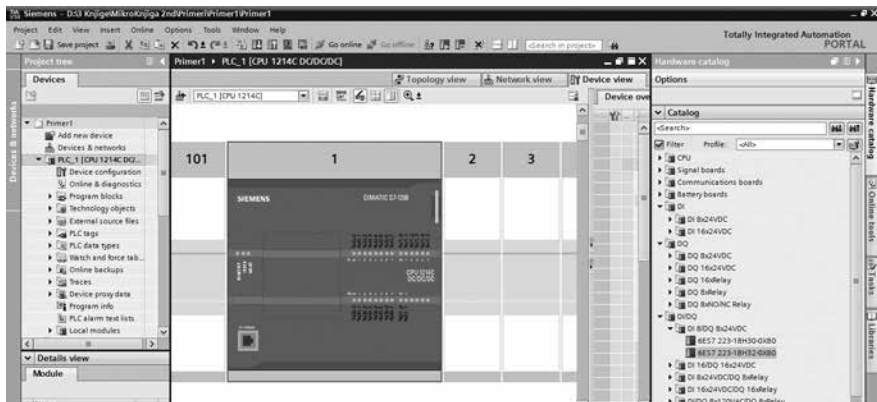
Siemens - D:\3 Knjige\MikroKnjiga 2nd\Primeri\Primer1\Primer1

Project Edit View Insert Online Options Tools Window Help

Save project

Go online Go offline

<Search in project>

Totally Integrated Automation PORTAL

Project tree

Devices

Devices & networks

Primer1
Add new device
Devices & networks
PLC_1 [CPU 1214C DC/...
Device configuration
Online & diagnostics
Program blocks
Technology objects
External source files
PLC tags
PLC data types
Watch and force tab...
Online backups
Traces
Device proxy data
Program info
PLC alarm text lists
Local modules

Details view

Module

Primer1 ▸ PLC_1 [CPU 1214C DC/DC/DC]

Topology view
Network view
Device view

PLC_1 [CPU 1214C]

Device ove

101
1
2
3

SIEMENS
SIMATIC S7-1200

CPU 1214C
DC/DC/DC

Hardware catalog

Options

Catalog

<Search>

Filter Profile: <All>

CPU
Signal boards
Communications boards
Battery boards
DI
DI 8x24VDC
DI 16x24VDC
DQ
DQ 8x24VDC
DQ 16x24VDC
DQ 16xRelay
DQ 8xRelay
DQ 8xNO/NC Relay
DI/DQ
DI 8/DQ 8x24VDC
6ES7 223-1BH30-0XB0
6ES7 223-1BH32-0XB0
DI 16/DQ 16x24VDC
DI 8x24VDC/DQ 8xRelay
DI 16x24VDC/DQ 16xRelay
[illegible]

Hardware catalog
Online tools
Tasks
Libraries